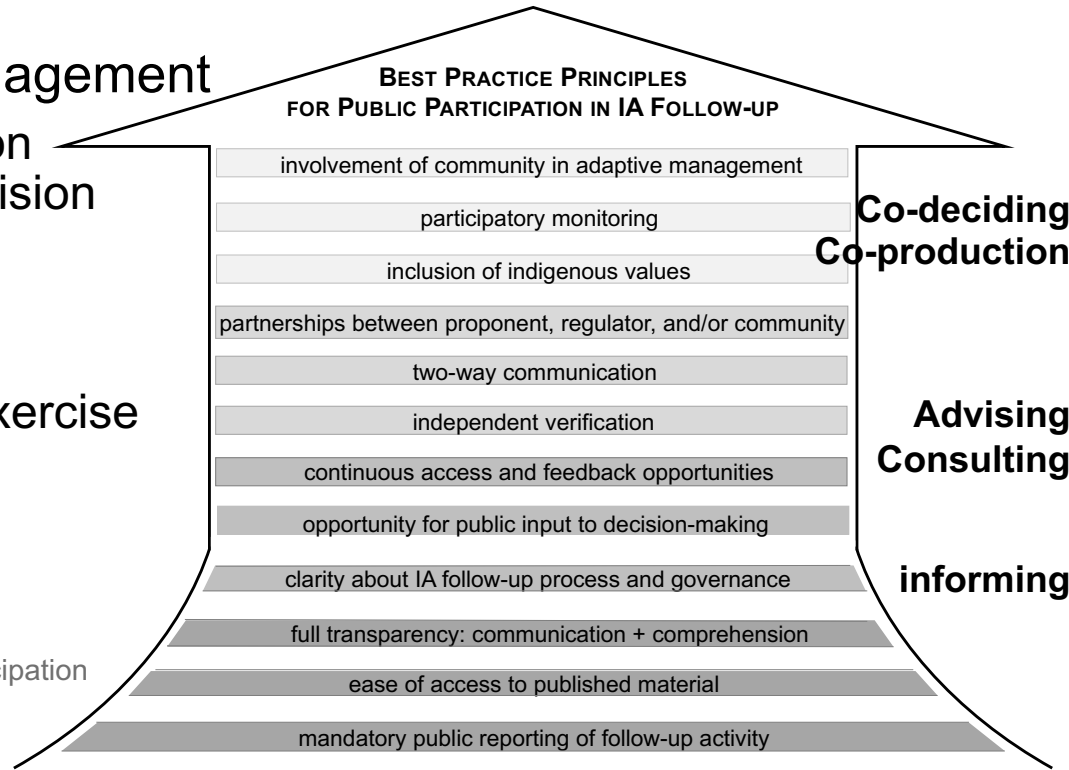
agement

on

ision

xercise

cipation

BEST PRACTICE PRINCIPLES FOR PUBLIC PARTICIPATION IN IA FOLLOW-UP

involvement of community in adaptive management

participatory monitoring

inclusion of indigenous values

partnerships between proponent, regulator, and/or community

two-way communication

independent verification

continuous access and feedback opportunities

opportunity for public input to decision-making

clarity about IA follow-up process and governance

full transparency: communication + comprehension

ease of access to published material

mandatory public reporting of follow-up activity

Co-deciding
Co-production

Advising
Consulting

informing